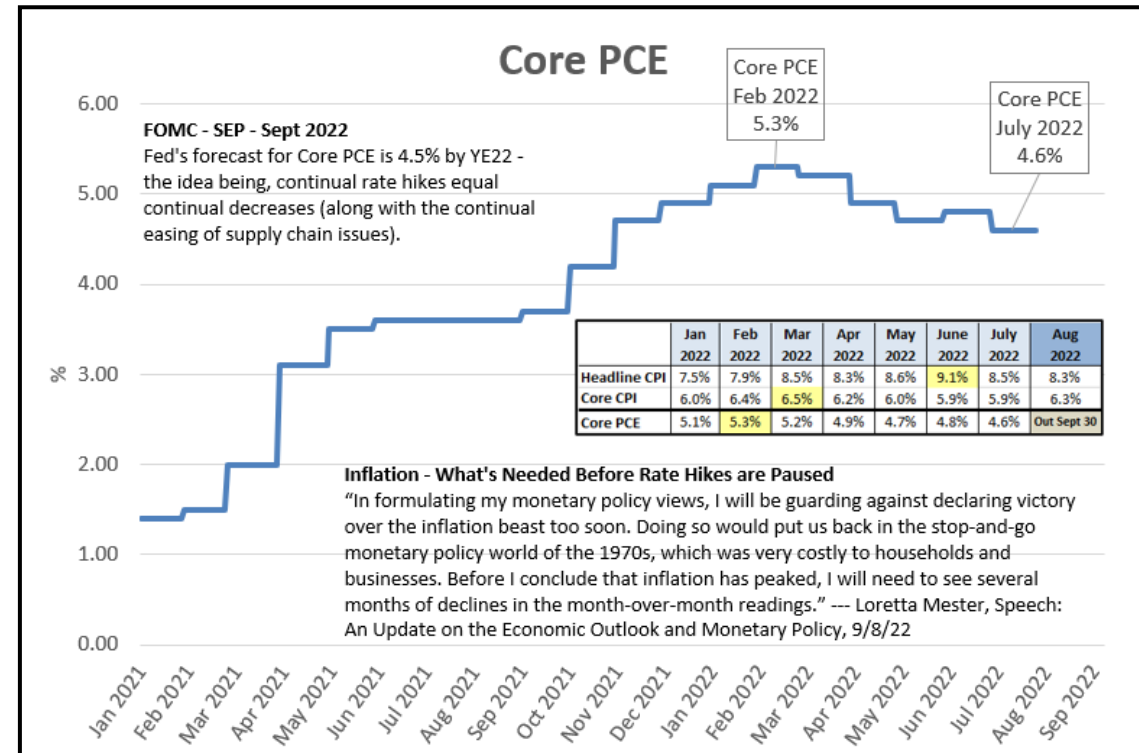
Core PCE

Core PCE Feb 2022 5.3%

Core PCE July 2022 4.6%

6.00
5.00
4.00
3.00
2.00
1.00
0.00

%

**FOMC - SEP - Sept 2022**
Fed's forecast for Core PCE is 4.5% by YE22 - the idea being, continual rate hikes equal continual decreases (along with the continual easing of supply chain issues).

| | Jan 2022 | Feb 2022 | Mar 2022 | Apr 2022 | May 2022 | June 2022 | July 2022 | Aug 2022 |
|---|---|---|---|---|---|---|---|---|
| Headline CPI | 7.5% | 7.9% | 8.5% | 8.3% | 8.6% | 9.1% | 8.5% | 8.3% |
| Core CPI | 6.0% | 6.4% | 6.5% | 6.2% | 6.0% | 5.9% | 5.9% | 6.3% |
| Core PCE | 5.1% | 5.3% | 5.2% | 4.9% | 4.7% | 4.8% | 4.6% | Out Sept 30 |

**Inflation - What's Needed Before Rate Hikes are Paused**
“In formulating my monetary policy views, I will be guarding against declaring victory over the inflation beast too soon. Doing so would put us back in the stop-and-go monetary policy world of the 1970s, which was very costly to households and businesses. Before I conclude that inflation has peaked, I will need to see several months of declines in the month-over-month readings.” --- Loretta Mester, Speech: An Update on the Economic Outlook and Monetary Policy, 9/8/22

Jan 2021, Feb 2021, Mar 2021, Apr 2021, May 2021, Jun 2021, Jul 2021, Aug 2021, Sep 2021, Oct 2021, Nov 2021, Dec 2021, Jan 2022, Feb 2022, Mar 2022, Apr 2022, May 2022, Jun 2022, Jul 2022, Aug 2022, Sep 2022